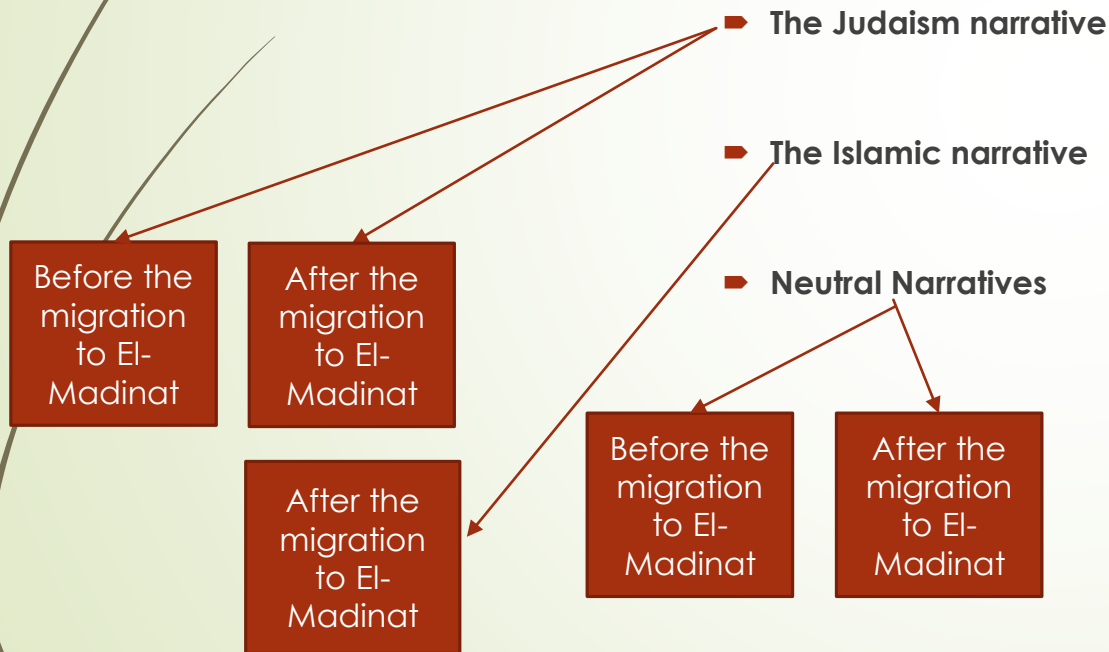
The Judaism narrative

The Islamic narrative

Neutral Narratives

Before the migration to El-Madinat

After the migration to El-Madinat

After the migration to El-Madinat

Before the migration to El-Madinat

After the migration to El-Madinat